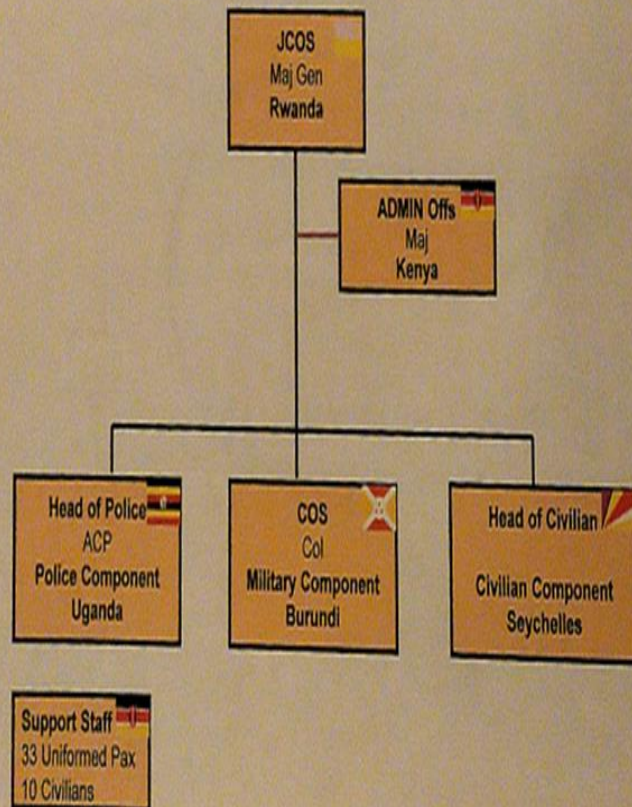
JCOS
Maj Gen
Rwanda

ADMIN Offs
Maj
Kenya

Head of Police
ACP
Police Component
Uganda

COS
Col
Military Component
Burundi

Head of Civilian
Civilian Component
Seychelles

Support Staff
33 Uniformed Pax
10 Civilians